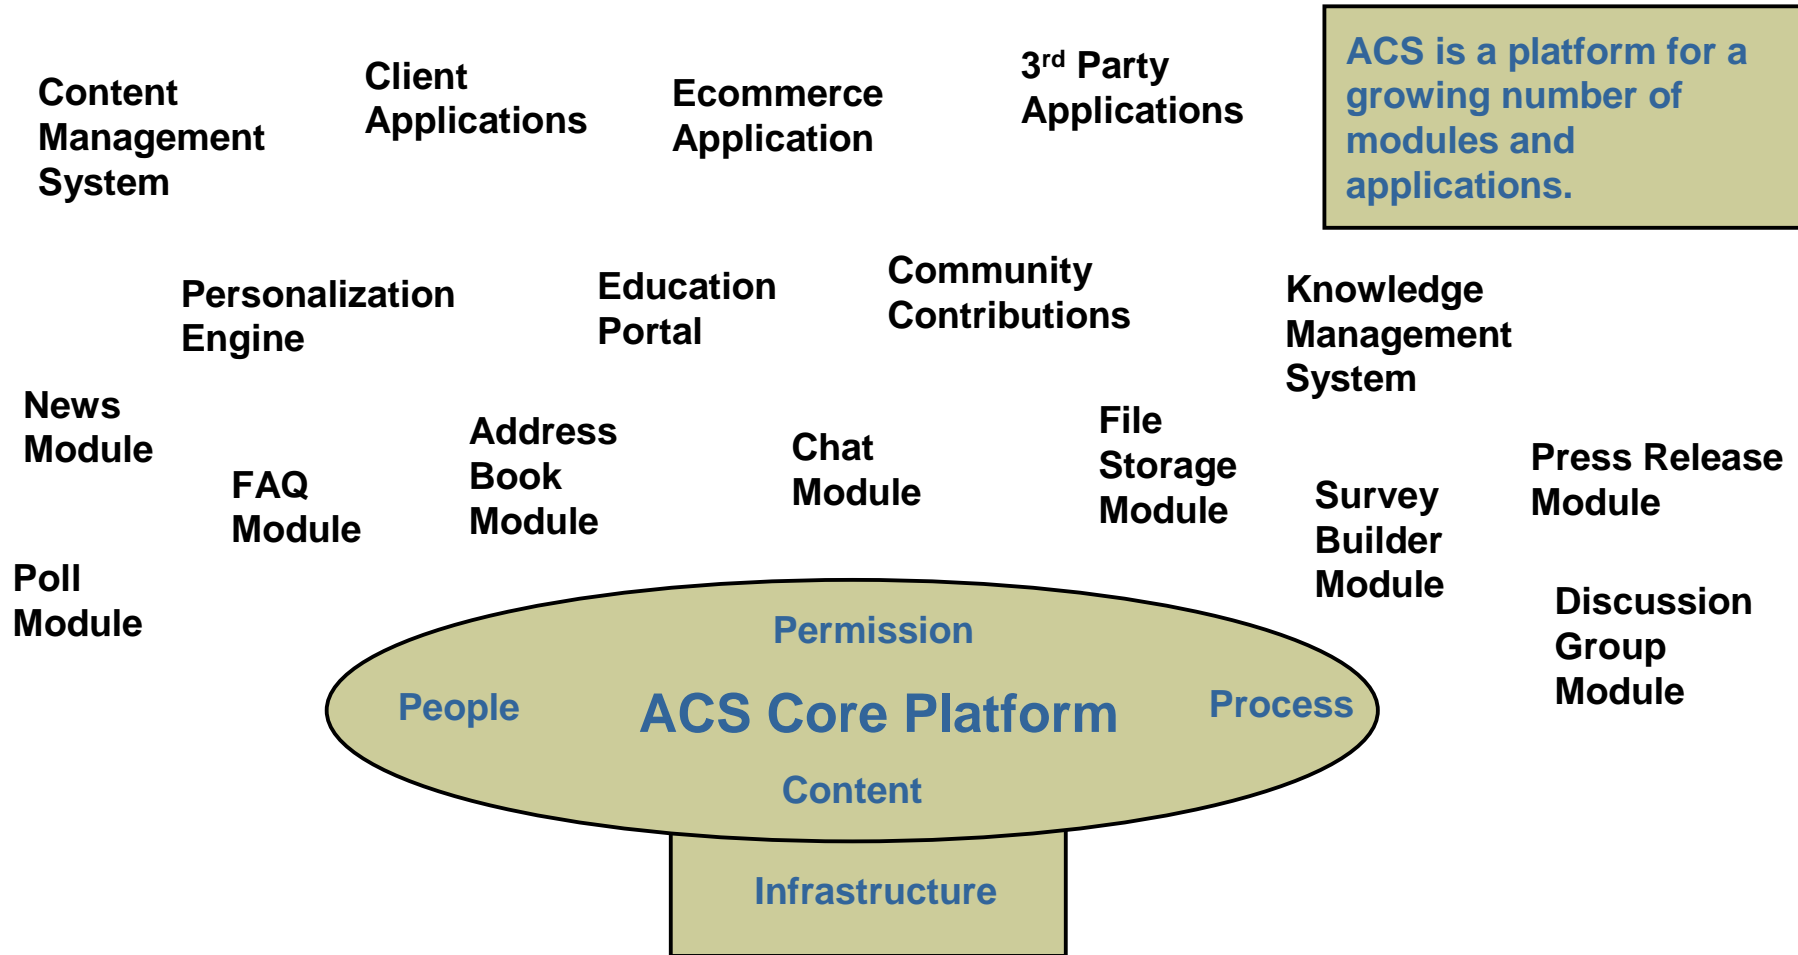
Content Management System

Client Applications

Ecommerce Application

3$^{rd}$ Party Applications

ACS is a platform for a growing number of modules and applications.

Personalization Engine

Education Portal

Community Contributions

Knowledge Management System

News Module

FAQ Module

Address Book Module

Chat Module

File Storage Module

Survey Builder Module

Press Release Module

Poll Module

Discussion Group Module

Permission

People

ACS Core Platform

Process

Content

Infrastructure